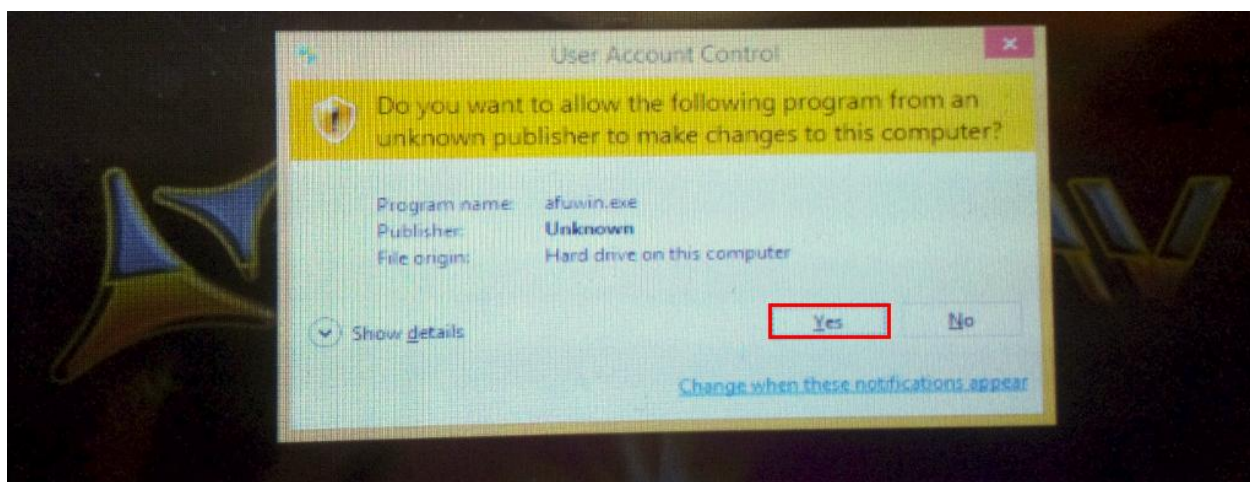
User Account Control

Do you want to allow the following program from an unknown publisher to make changes to this computer?

| | |
|---|---|
| Program name: | afuwin.exe |
| Publisher: | Unknown |
| File origin: | Hard drive on this computer |

Show details

Yes

No

Change when these notifications appear